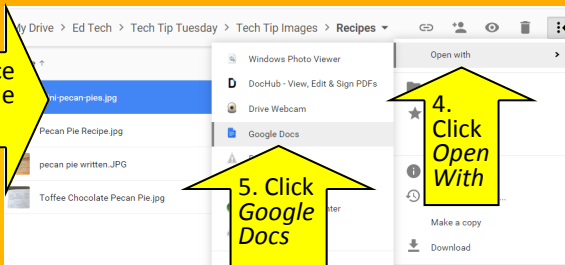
My Drive > Ed Tech > Tech Tip Tuesday > Tech Tip Images > Recipes ▾

ce
e

ni-pecan-pies.jpg

Pecan Pie Recipe.jpg

pecan pie written.JPG

Toffee Chocolate Pecan Pie.jpg

Windows Photo Viewer

DocHub - View, Edit & Sign PDFs

Drive Webcam

Google Docs

ter

Open with

Make a copy

Download

4. Click *Open With*

5. Click *Google Docs*